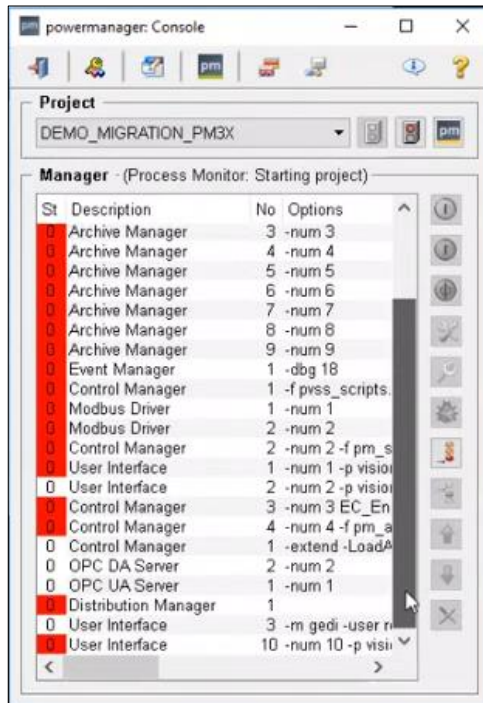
pm powermanager: Console

pm

Project

DEMO_MIGRATION_PM3X

pm

Manager - (Process Monitor: Starting project)

| St | Description | No | Options |
|---|---|---|---|
| 0 | Archive Manager | 3 | -num 3 |
| 0 | Archive Manager | 4 | -num 4 |
| 0 | Archive Manager | 5 | -num 5 |
| 0 | Archive Manager | 6 | -num 6 |
| 0 | Archive Manager | 7 | -num 7 |
| 0 | Archive Manager | 8 | -num 8 |
| 0 | Archive Manager | 9 | -num 9 |
| 0 | Event Manager | 1 | -dbg 18 |
| 0 | Control Manager | 1 | -f pvss_scripts. |
| 0 | Modbus Driver | 1 | -num 1 |
| 0 | Modbus Driver | 2 | -num 2 |
| 0 | Control Manager | 2 | -num 2 -f pm_s |
| 0 | User Interface | 1 | -num 1 -p visio |
| 0 | User Interface | 2 | -num 2 -p visio |
| 0 | Control Manager | 3 | -num 3 EC_En |
| 0 | Control Manager | 4 | -num 4 -f pm_a |
| 0 | Control Manager | 1 | -extend -LoadA |
| 0 | OPC DA Server | 2 | -num 2 |
| 0 | OPC UA Server | 1 | -num 1 |
| 0 | Distribution Manager | 1 | |
| 0 | User Interface | 3 | -m gedi -user r |
| 0 | User Interface | 10 | -num 10 -p visi |